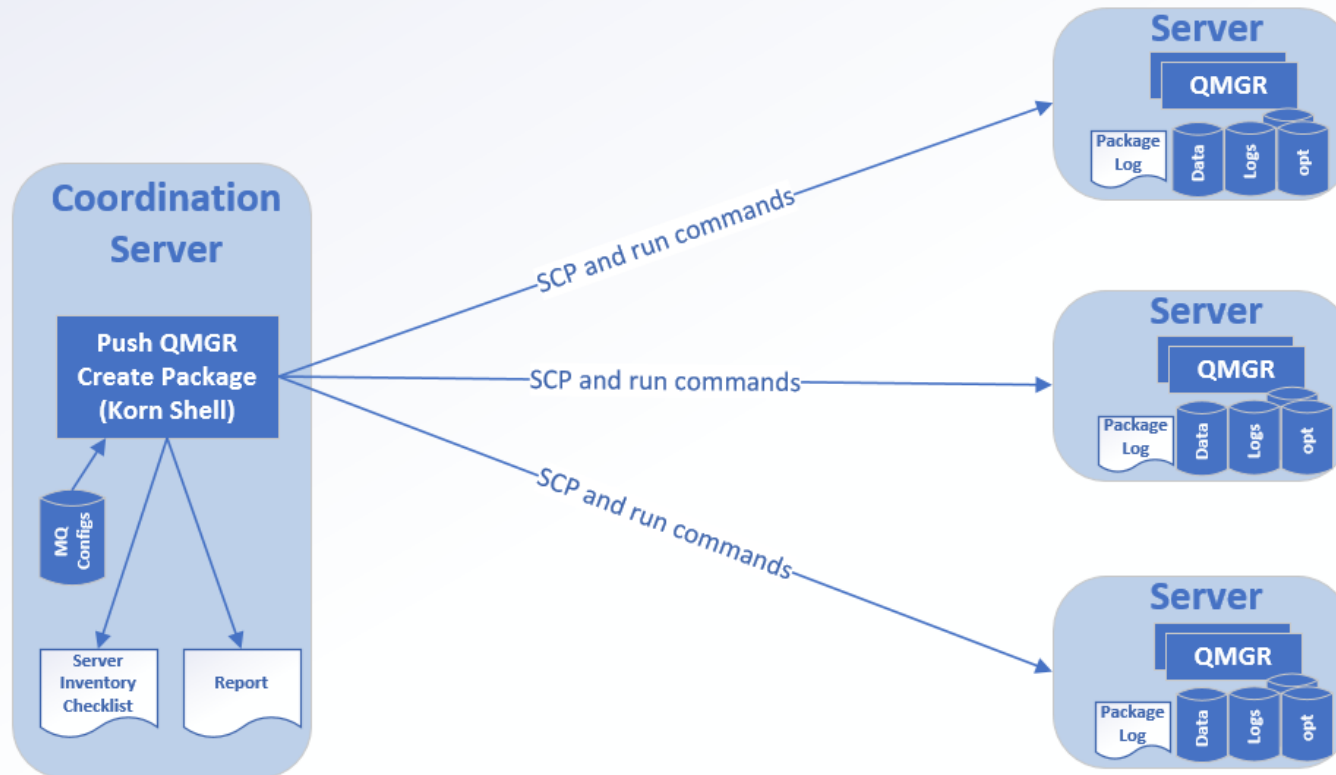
Coordination Server

Push QMGR Create Package (Korn Shell)

MQ Configs

Server Inventory Checklist

Report

SCP and run commands

SCP and run commands

SCP and run commands

Server

QMGR

Package Log

Data

Logs

opt

Server

QMGR

Package Log

Data

Logs

opt

Server

QMGR

Package Log

Data

Logs

opt